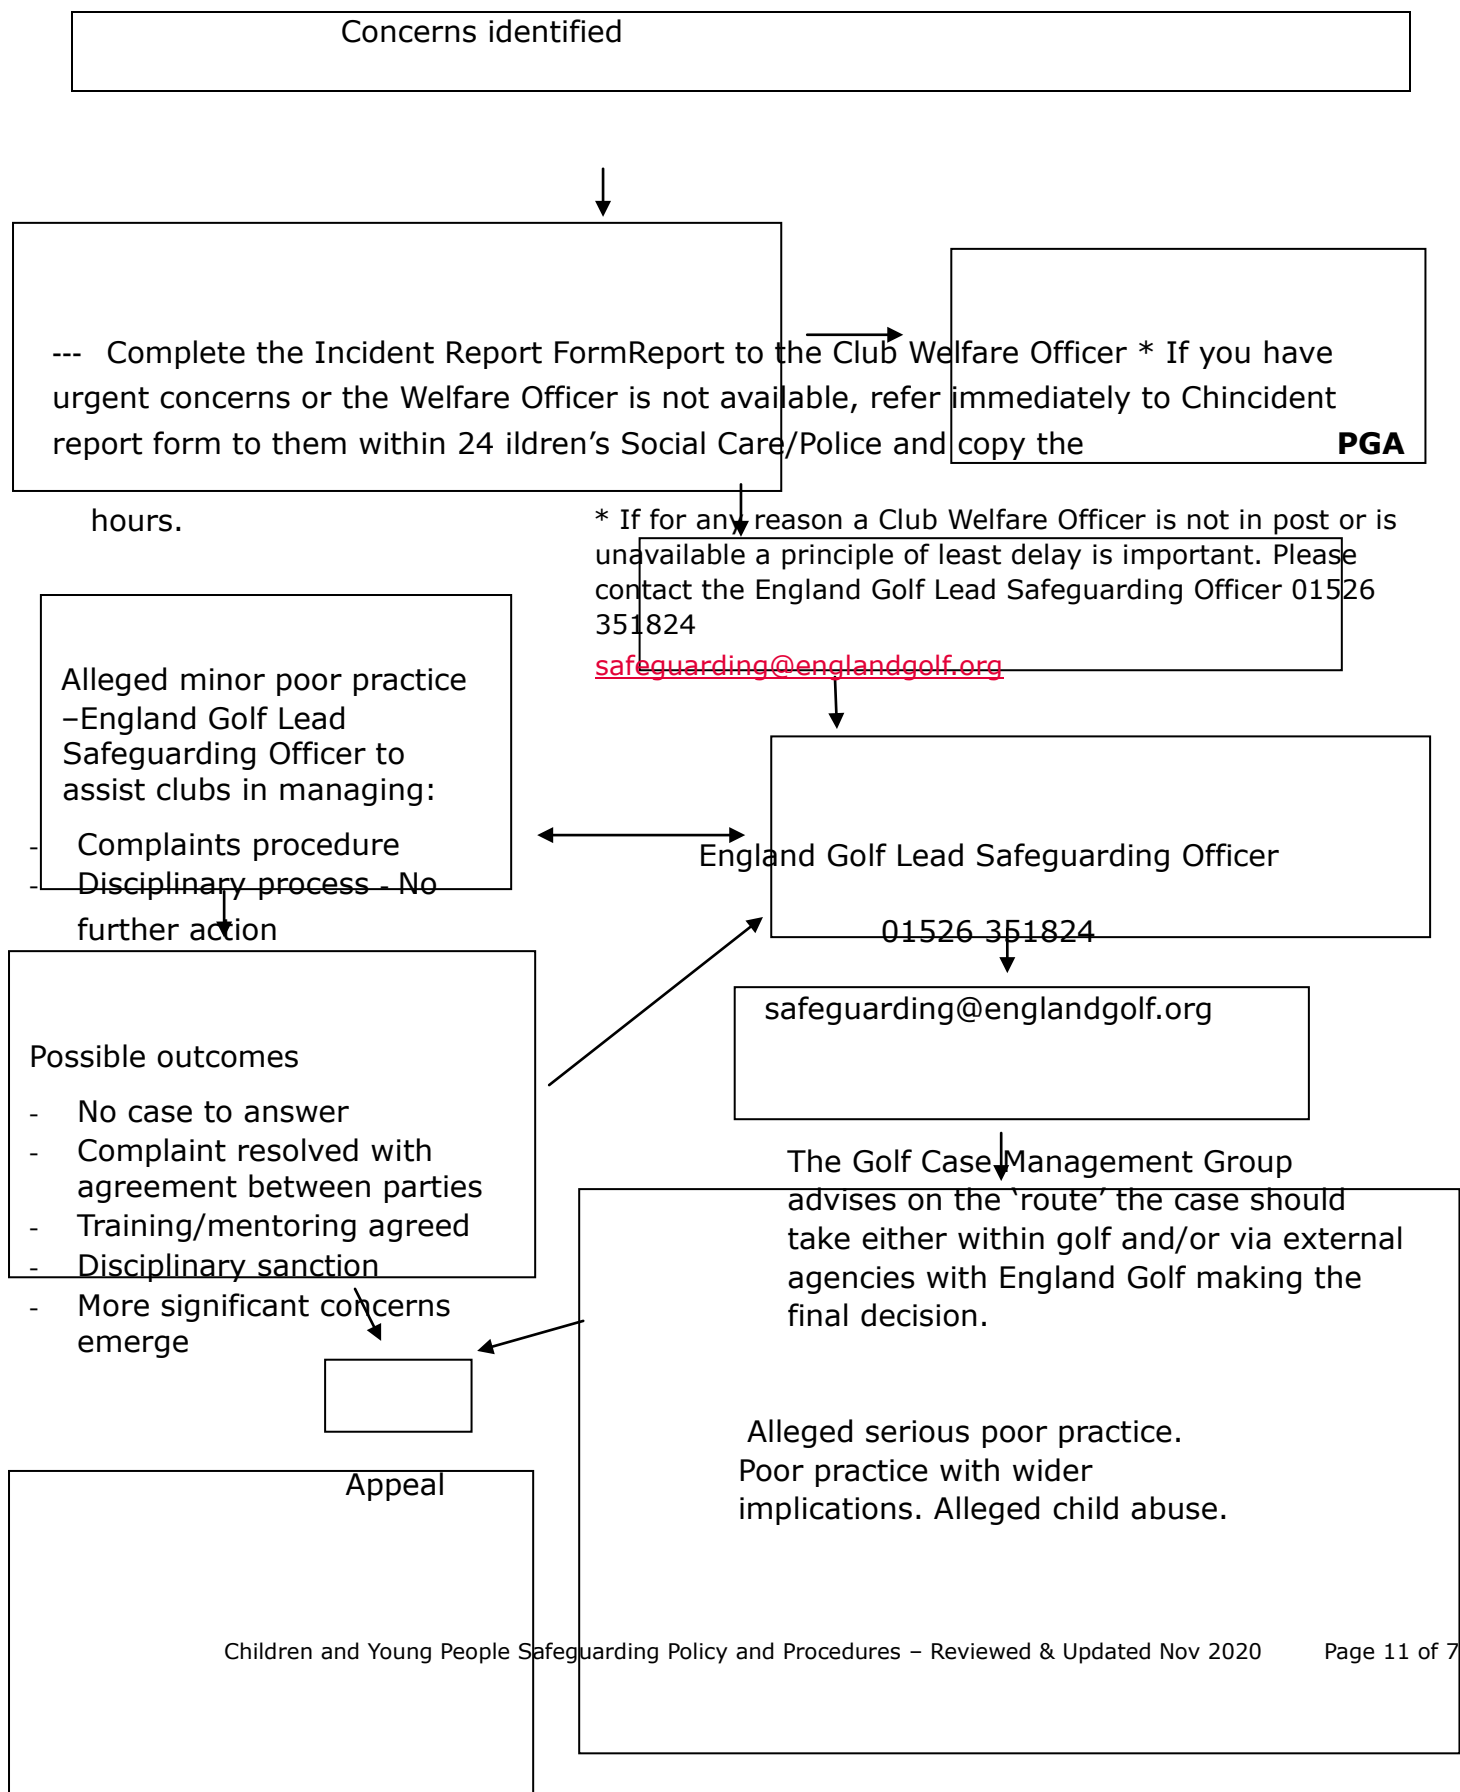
Concerns identified

--- Complete the Incident Report FormReport to the Club Welfare Officer * If you have urgent concerns or the Welfare Officer is not available, refer immediately to Chincident report form to them within 24 ildren's Social Care/Police and copy the **PGA**

hours.

* If for any reason a Club Welfare Officer is not in post or is unavailable a principle of least delay is important. Please contact the England Golf Lead Safeguarding Officer 01526 351824

safeguarding@englandgolf.org

Alleged minor poor practice –England Golf Lead Safeguarding Officer to assist clubs in managing:

- Complaints procedure
- Disciplinary process - No further action

England Golf Lead Safeguarding Officer

01526 351824

safeguarding@englandgolf.org

Possible outcomes

- No case to answer
- Complaint resolved with agreement between parties
- Training/mentoring agreed
- Disciplinary sanction
- More significant concerns emerge

The Golf Case Management Group advises on the 'route' the case should take either within golf and/or via external agencies with England Golf making the final decision.

Alleged serious poor practice. Poor practice with wider implications. Alleged child abuse.

Appeal

Children and Young People Safeguarding Policy and Procedures – Reviewed & Updated Nov 2020 Page 11 of 7